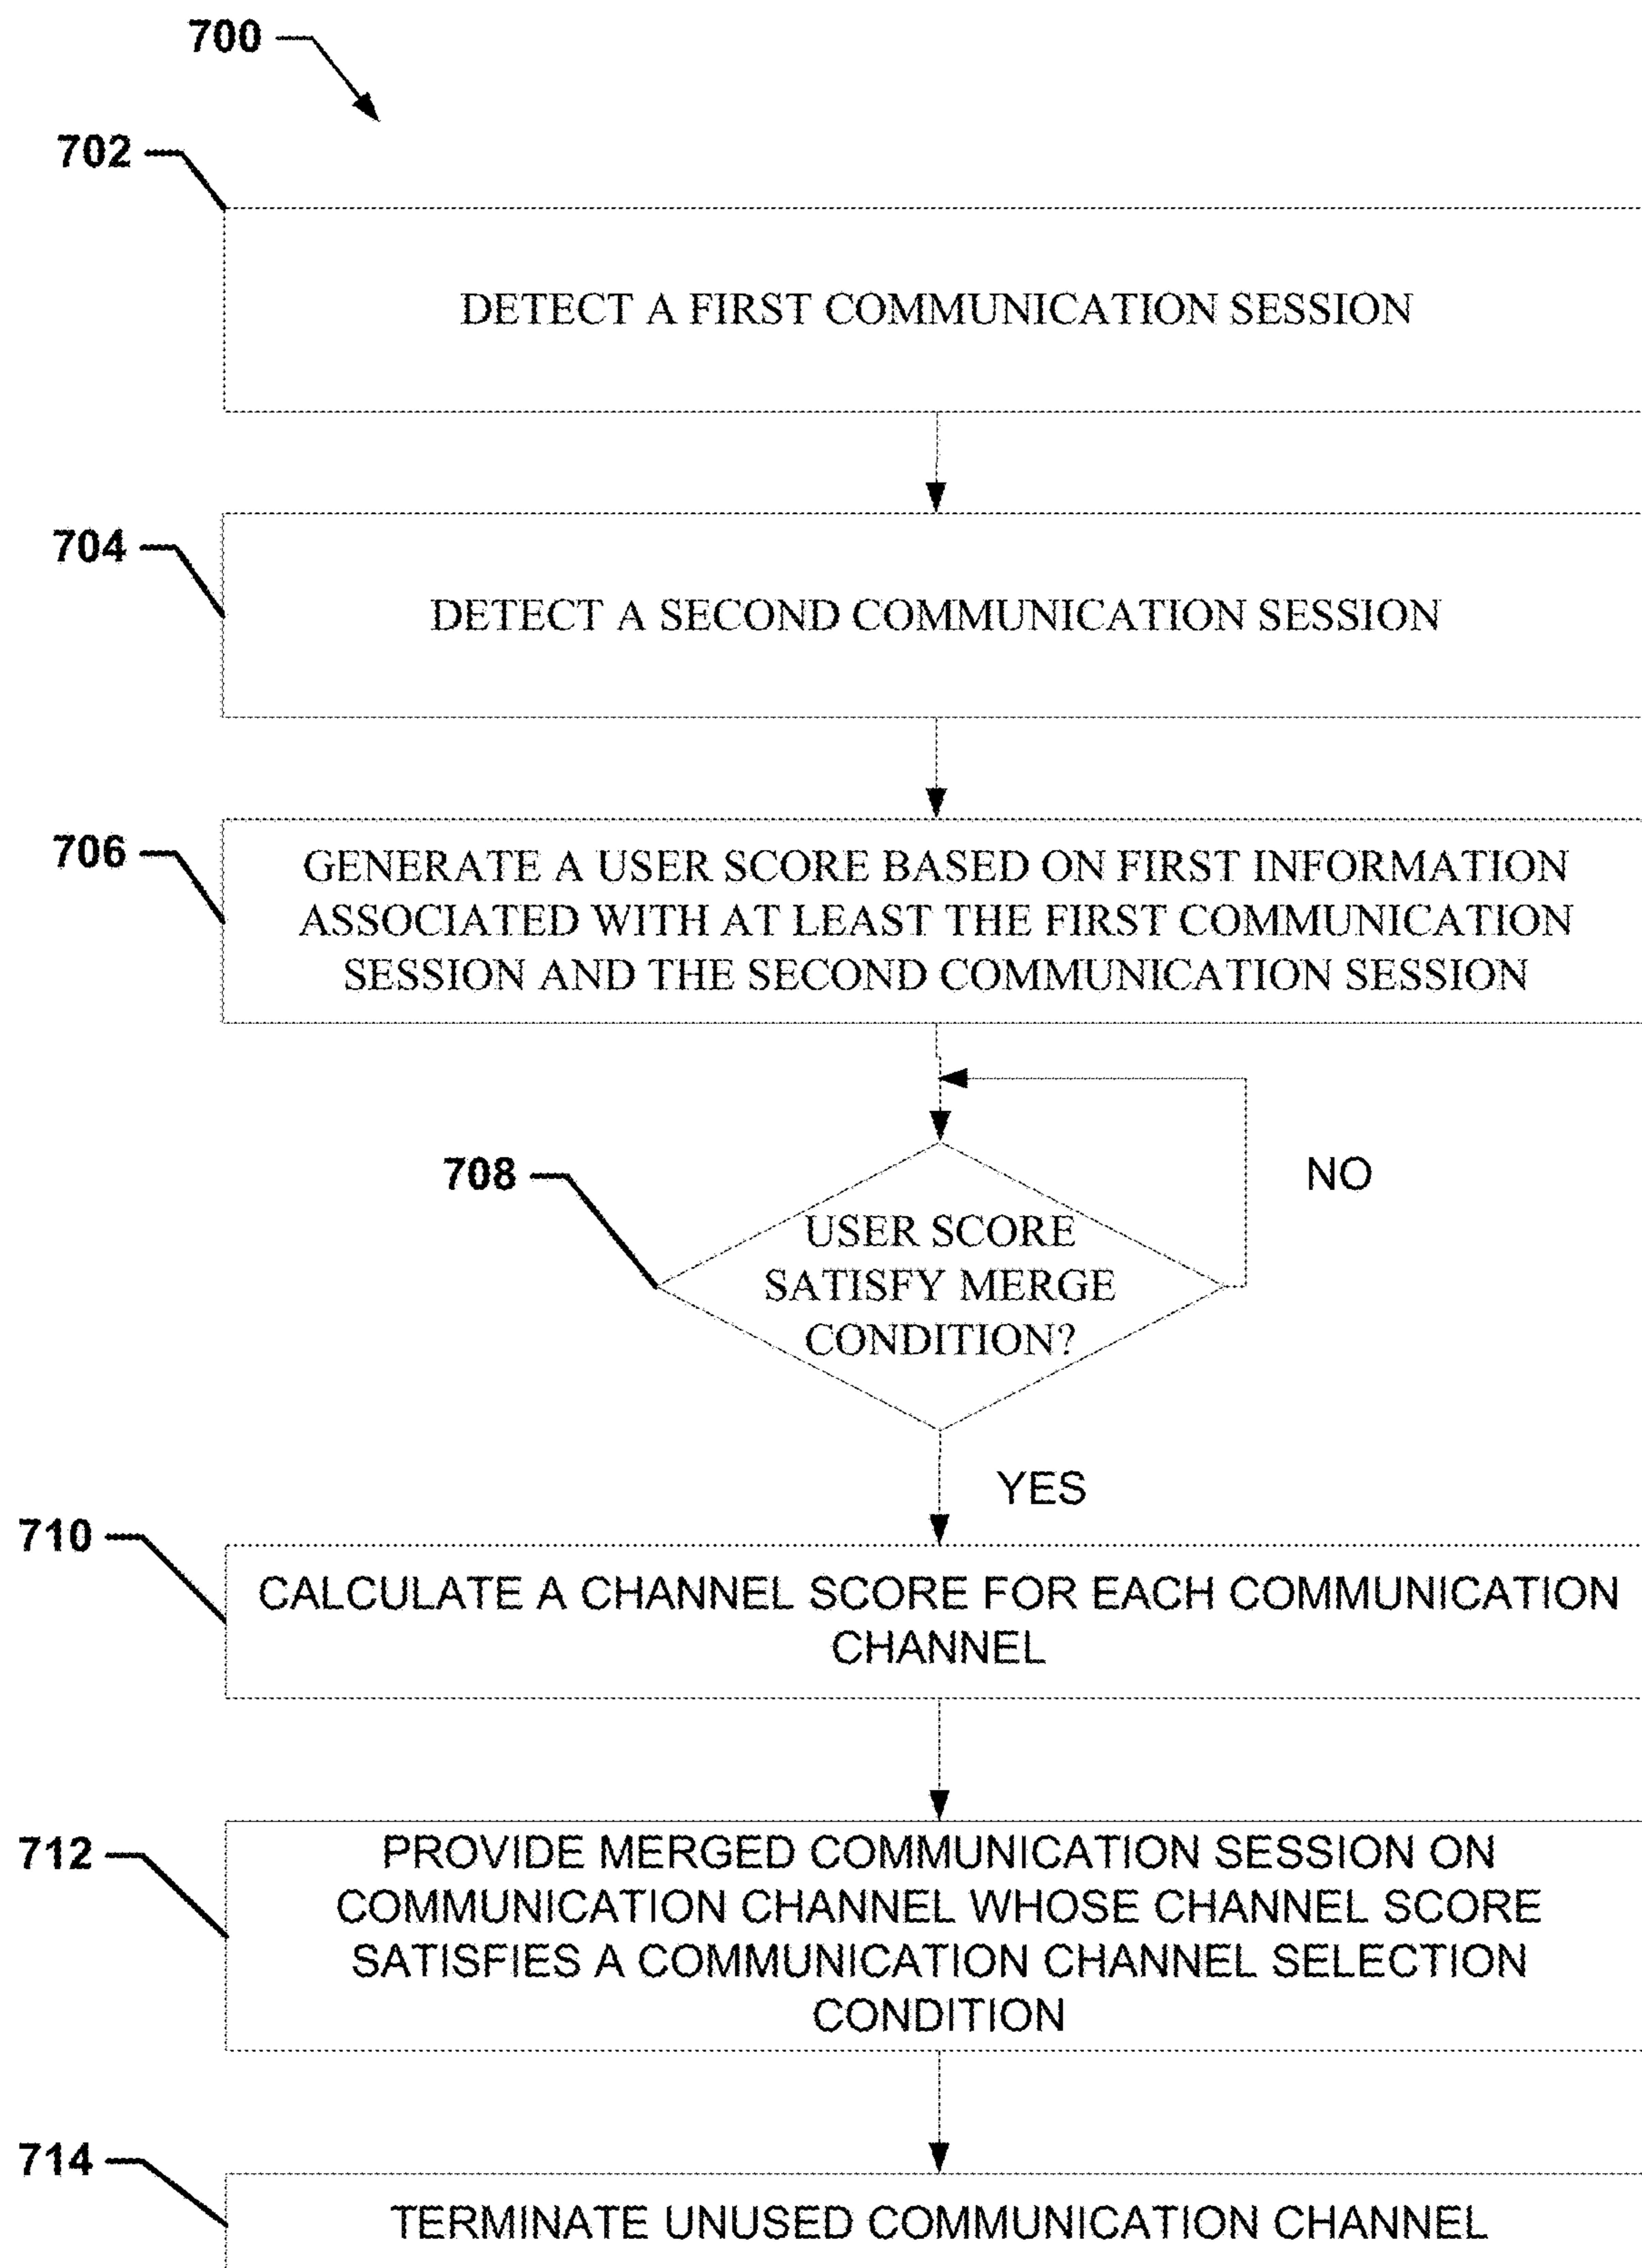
700

702

DETECT A FIRST COMMUNICATION SESSION

704

DETECT A SECOND COMMUNICATION SESSION

706

GENERATE A USER SCORE BASED ON FIRST INFORMATION ASSOCIATED WITH AT LEAST THE FIRST COMMUNICATION SESSION AND THE SECOND COMMUNICATION SESSION

708

USER SCORE SATISFY MERGE CONDITION?

NO

YES

710

CALCULATE A CHANNEL SCORE FOR EACH COMMUNICATION CHANNEL

712

PROVIDE MERGED COMMUNICATION SESSION ON COMMUNICATION CHANNEL WHOSE CHANNEL SCORE SATISFIES A COMMUNICATION CHANNEL SELECTION CONDITION

714

TERMINATE UNUSED COMMUNICATION CHANNEL